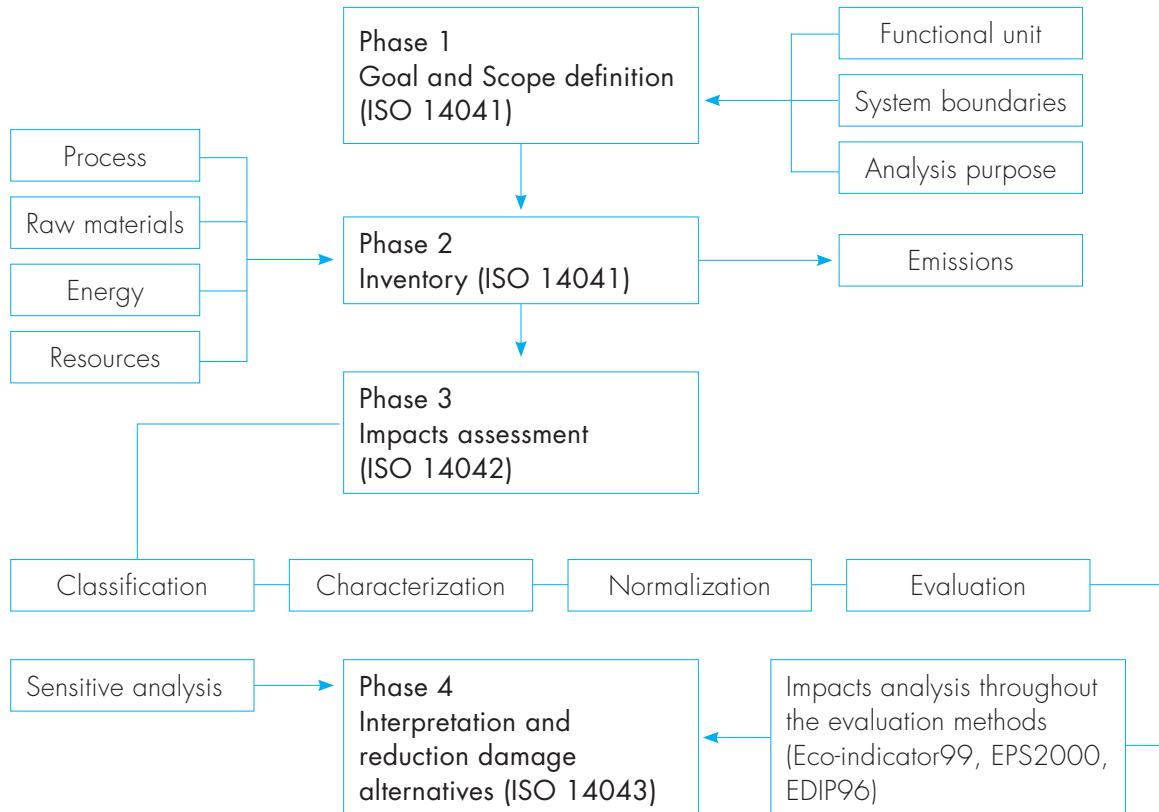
Phase 1
Goal and Scope definition
(ISO 14041)

Functional unit

System boundaries

Analysis purpose

Process

Raw materials

Energy

Resources

Phase 2
Inventory (ISO 14041)

Emissions

Phase 3
Impacts assessment
(ISO 14042)

Classification

Characterization

Normalization

Evaluation

Sensitive analysis

Phase 4
Interpretation and reduction damage alternatives (ISO 14043)

Impacts analysis throughout the evaluation methods (Eco-indicator99, EPS2000, EDIP96)